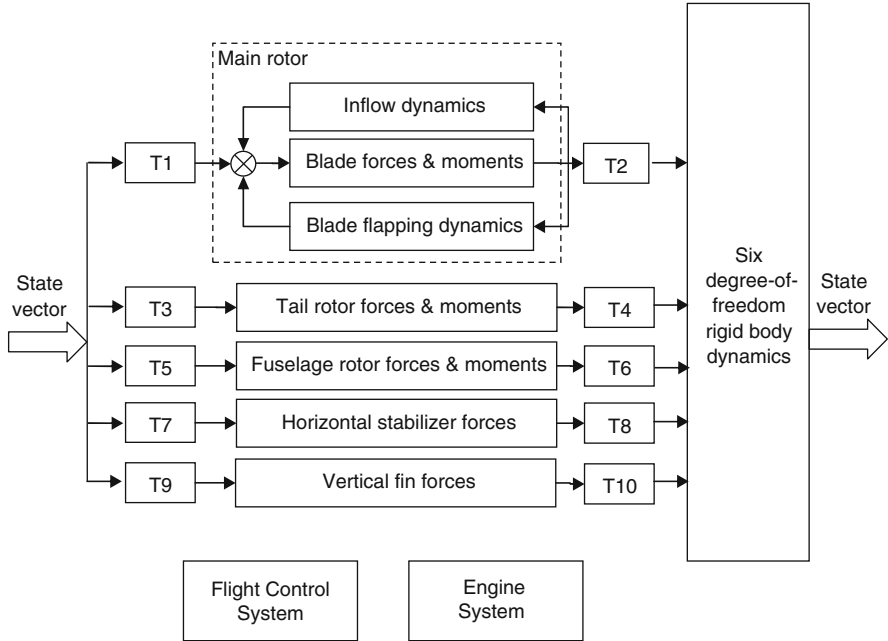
Main rotor

Inflow dynamics

T1

Blade forces & moments

T2

Blade flapping dynamics

State vector

T3

Tail rotor forces & moments

T4

T5

Fuselage rotor forces & moments

T6

T7

Horizontal stabilizer forces

T8

T9

Vertical fin forces

T10

Six degree-of-freedom rigid body dynamics

State vector

Flight Control System

Engine System